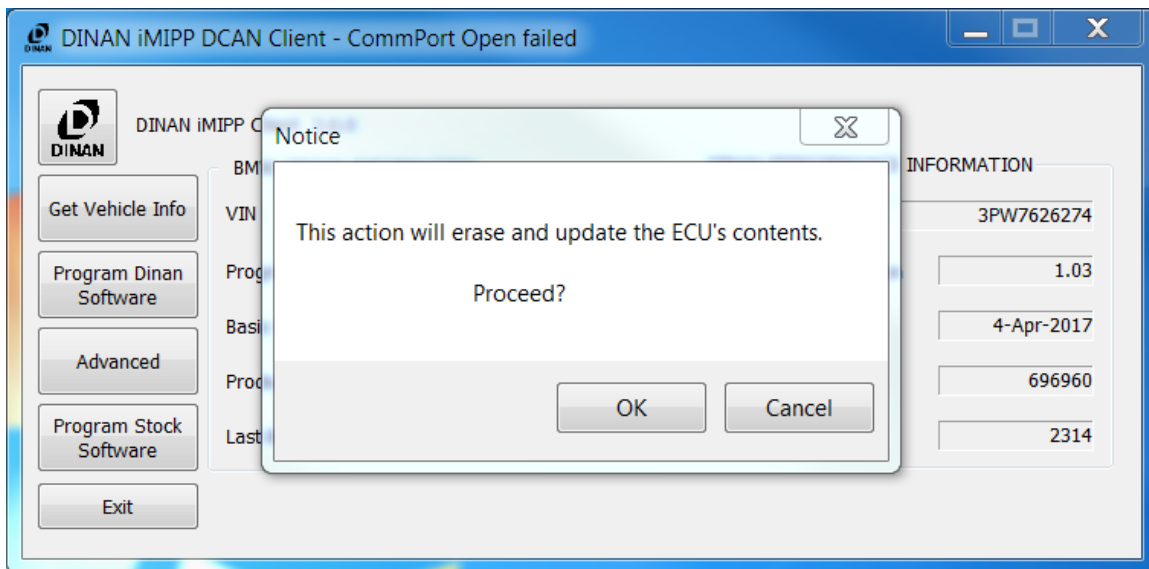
DINAN iMIPP DCAN Client - CommPort Open failed

DINAN

DINAN iMIPP C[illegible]

Get Vehicle Info

Program Dinan Software

Advanced

Program Stock Software

Exit

BM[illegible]

VIN

Prog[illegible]

Basi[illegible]

Prod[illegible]

Last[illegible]

INFORMATION

3PW7626274

1.03

4-Apr-2017

696960

2314

Notice

This action will erase and update the ECU's contents.

Proceed?

OK

Cancel